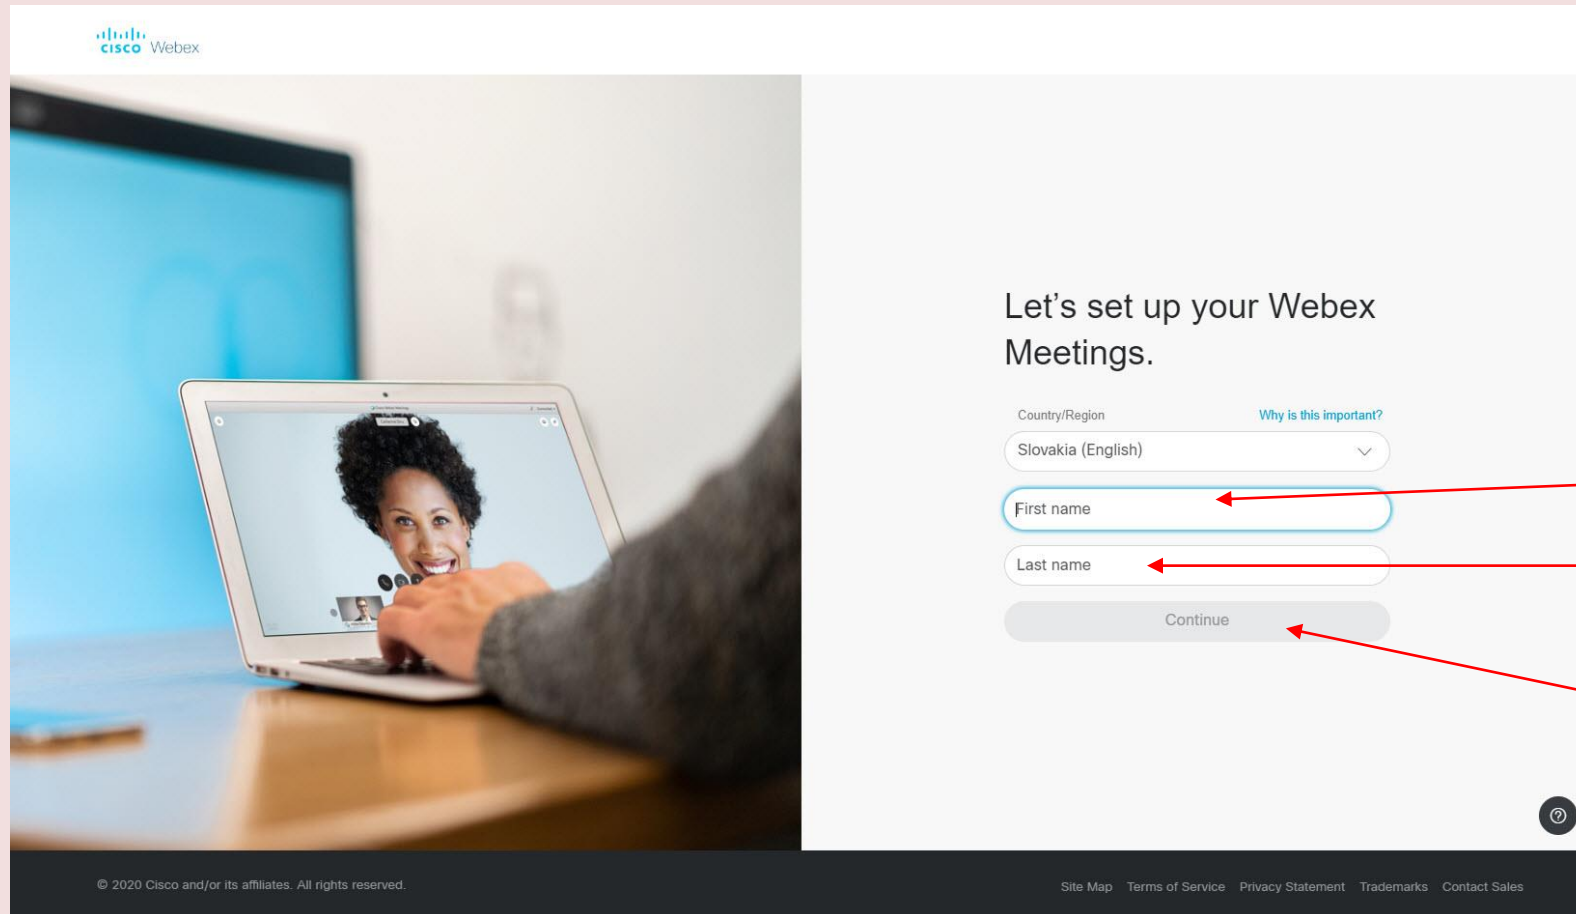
cisco Webex

Let’s set up your Webex Meetings.

Country/Region

Why is this important?

Slovakia (English)

First name

Last name

Continue

© 2020 Cisco and/or its affiliates. All rights reserved.

Site Map Terms of Service Privacy Statement Trademarks Contact Sales